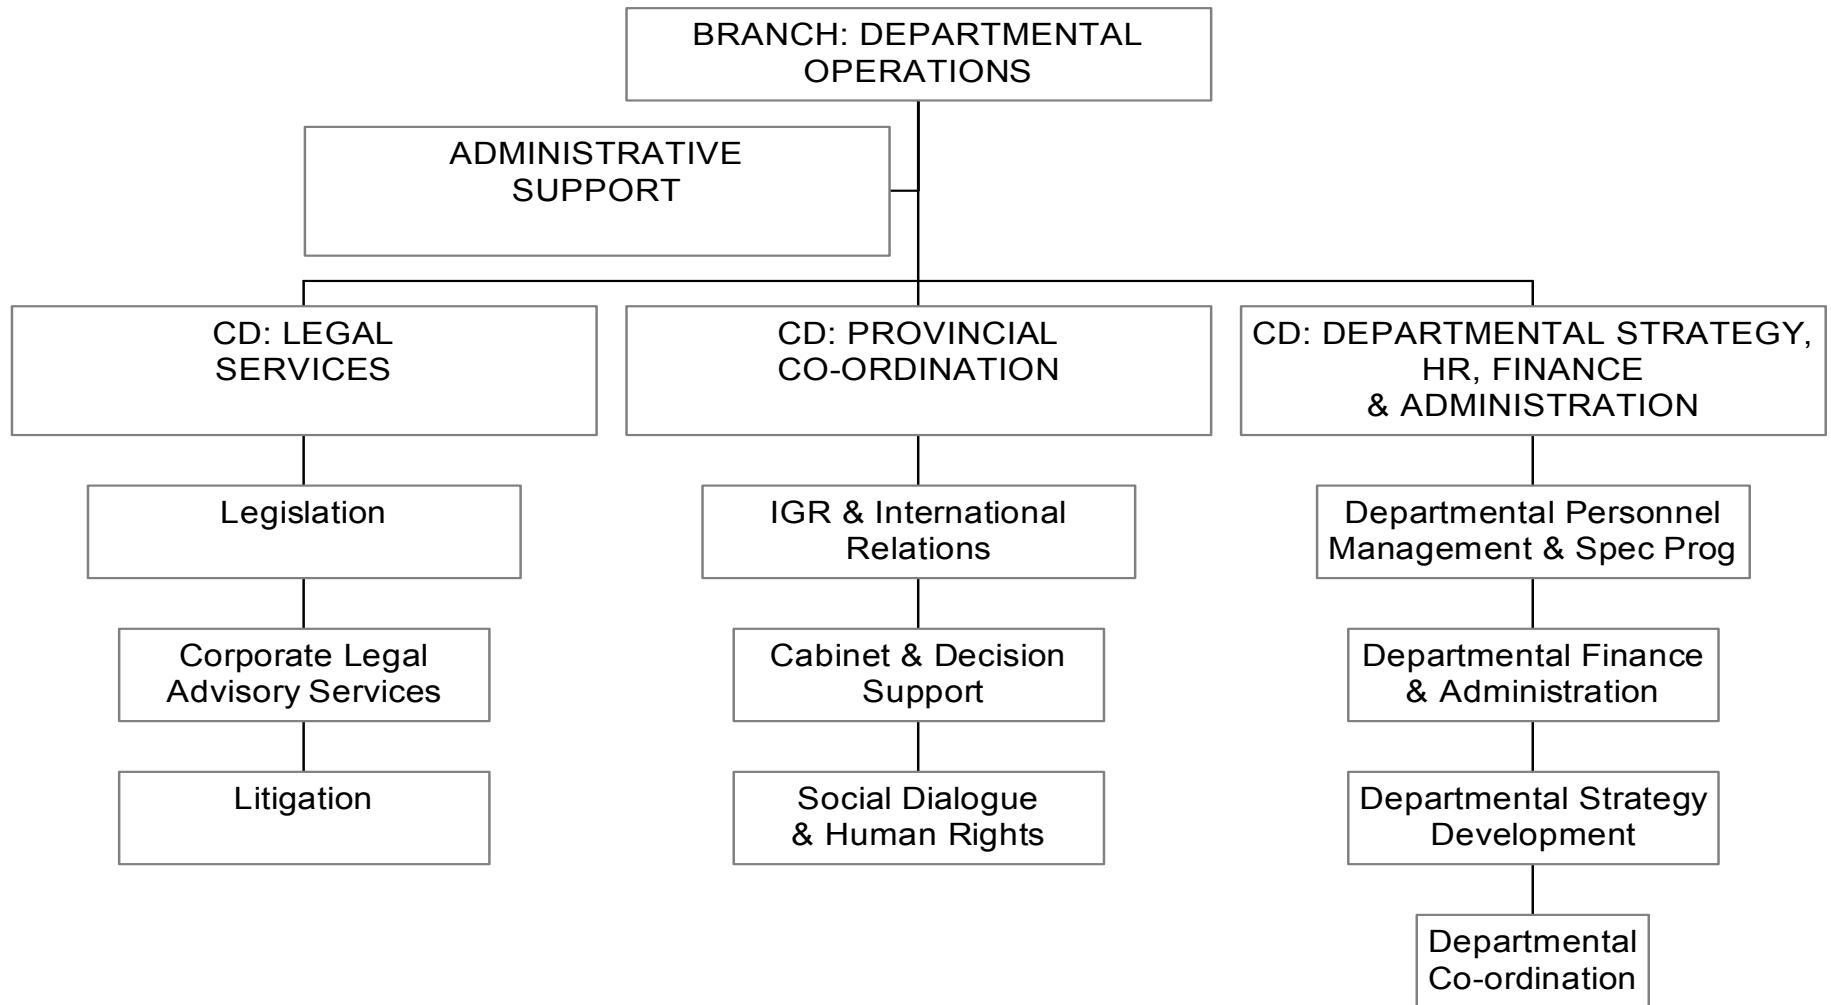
BRANCH: DEPARTMENTAL OPERATIONS

ADMINISTRATIVE SUPPORT

CD: LEGAL SERVICES

Legislation

Corporate Legal Advisory Services

Litigation

CD: PROVINCIAL CO-ORDINATION

IGR & International Relations

Cabinet & Decision Support

Social Dialogue & Human Rights

CD: DEPARTMENTAL STRATEGY, HR, FINANCE & ADMINISTRATION

Departmental Personnel Management & Spec Prog

Departmental Finance & Administration

Departmental Strategy Development

Departmental Co-ordination